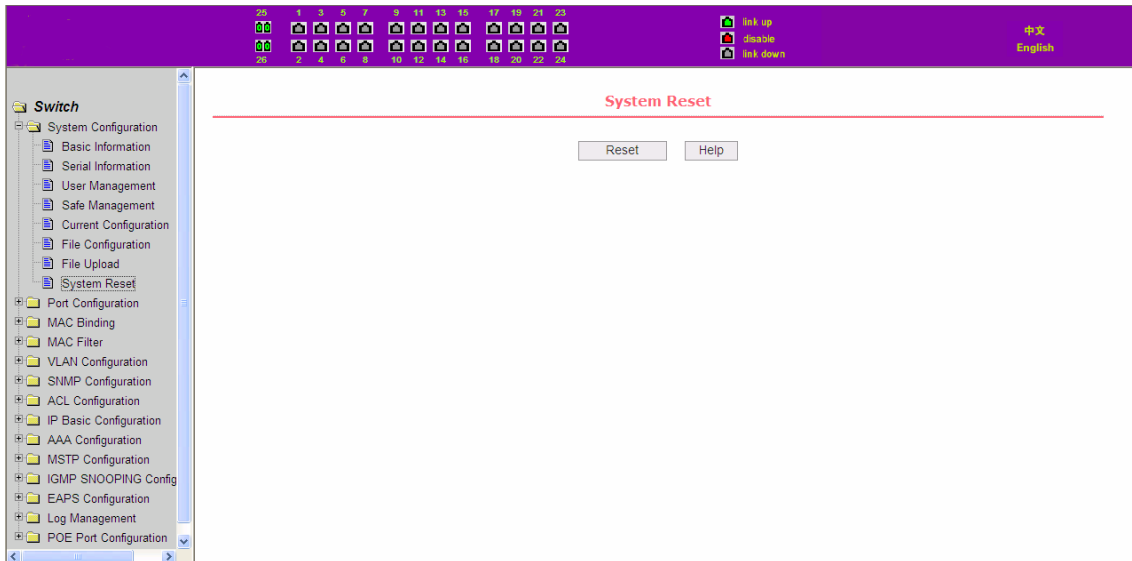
25 1 3 5 7 9 11 13 15 17 19 21 23
26 2 4 6 8 10 12 14 16 18 20 22 24

link up
disable
link down

中文
English

Switch
System Configuration
Basic Information
Serial Information
User Management
Safe Management
Current Configuration
File Configuration
File Upload
System Reset
Port Configuration
MAC Binding
MAC Filter
VLAN Configuration
SNMP Configuration
ACL Configuration
IP Basic Configuration
AAA Configuration
MSTP Configuration
IGMP SNOOPING Config
EAPS Configuration
Log Management
POE Port Configuration

System Reset

Reset
Help